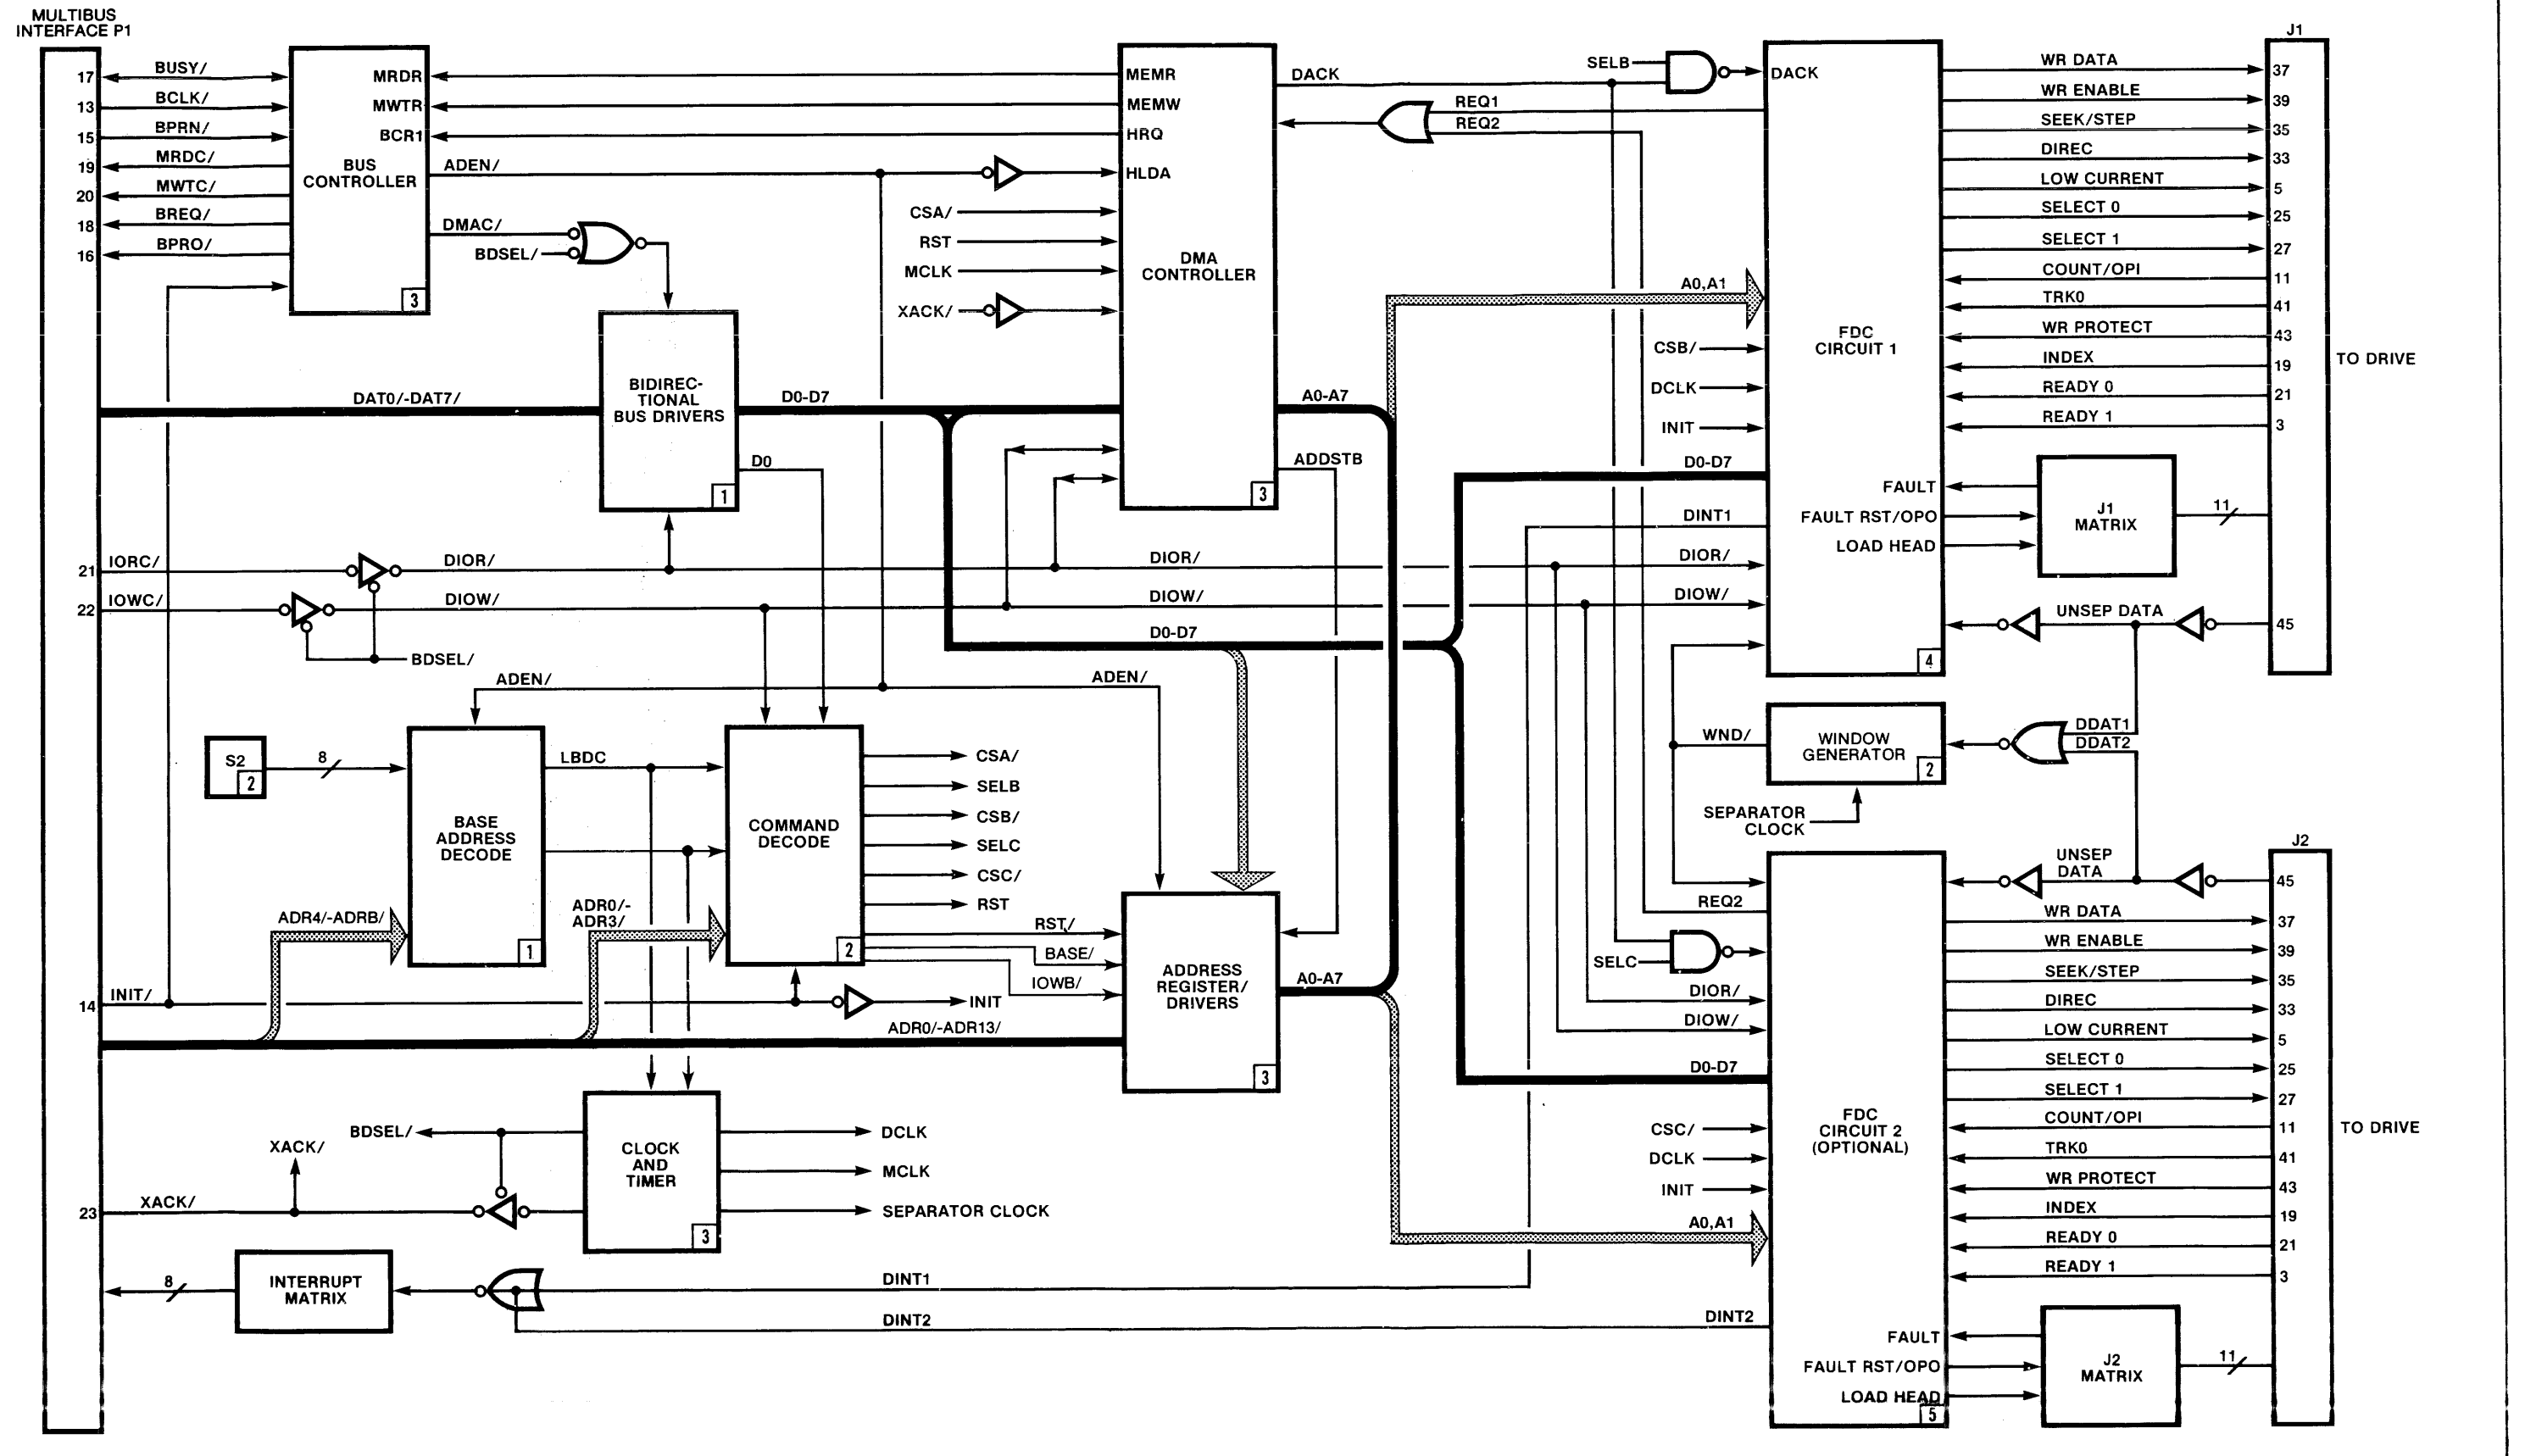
MULTIBUS INTERFACE P1

17 BUSY/
13 BCLK/
15 BPRN/
19 MRDC/
20 MWTC/
18 BREQ/
16 BPRO/

MRDR
MWTR
BCR1
BUS CONTROLLER
3

ADEN/
DMAC/
BDSEL/

MEMR
MEMW
HRQ
HLDA
CSA/
RST
MCLK
XACK/
DMA CONTROLLER
3

DACK
REQ1
REQ2
SELB

BIDIRECTIONAL BUS DRIVERS
1

DAT0/-DAT7/
D0-D7
A0-A7
D0
ADDSTB

21 IORC/
22 IOWC/
DIOR/
DIOW/
BDSEL/
DIOR/
DIOW/
D0-D7

ADEN/
ADEN/

S2
2
8

BASE ADDRESS DECODE
1

LBDC

COMMAND DECODE
2

CSA/
SELB
CSB/
SELC
CSC/
RST

ADR4/-ADRB/
ADR0/-ADR3/

RST/
BASE/
IOWB/

ADDRESS REGISTER/ DRIVERS
3

A0-A7

14 INIT/
INIT
ADR0/-ADR13/

CLOCK AND TIMER
3

BDSEL/
XACK/
23 XACK/
DCLK
MCLK
SEPARATOR CLOCK

INTERRUPT MATRIX
8

DINT1
DINT2

DACK
A0,A1
CSB/
DCLK
INIT
D0-D7
FDC CIRCUIT 1
4
FAULT
FAULT RST/OPO
LOAD HEAD
DINT1
DIOR/
DIOW/

J1
WR DATA 37
WR ENABLE 39
SEEK/STEP 35
DIREC 33
LOW CURRENT 5
SELECT 0 25
SELECT 1 27
COUNT/OPI 11
TRK0 41
WR PROTECT 43
INDEX 19
READY 0 21
READY 1 3
TO DRIVE

J1 MATRIX
11

UNSEP DATA 45

WND/
WINDOW GENERATOR
2
DDAT1
DDAT2
SEPARATOR CLOCK

UNSEP DATA
J2
45

REQ2
SELC
DIOR/
DIOW/
D0-D7
CSC/
DCLK
INIT
A0,A1
DINT2

FDC CIRCUIT 2 (OPTIONAL)
5
FAULT
FAULT RST/OPO
LOAD HEAD

WR DATA 37
WR ENABLE 39
SEEK/STEP 35
DIREC 33
LOW CURRENT 5
SELECT 0 25
SELECT 1 27
COUNT/OPI 11
TRK0 41
WR PROTECT 43
INDEX 19
READY 0 21
READY 1 3
TO DRIVE

J2 MATRIX
11